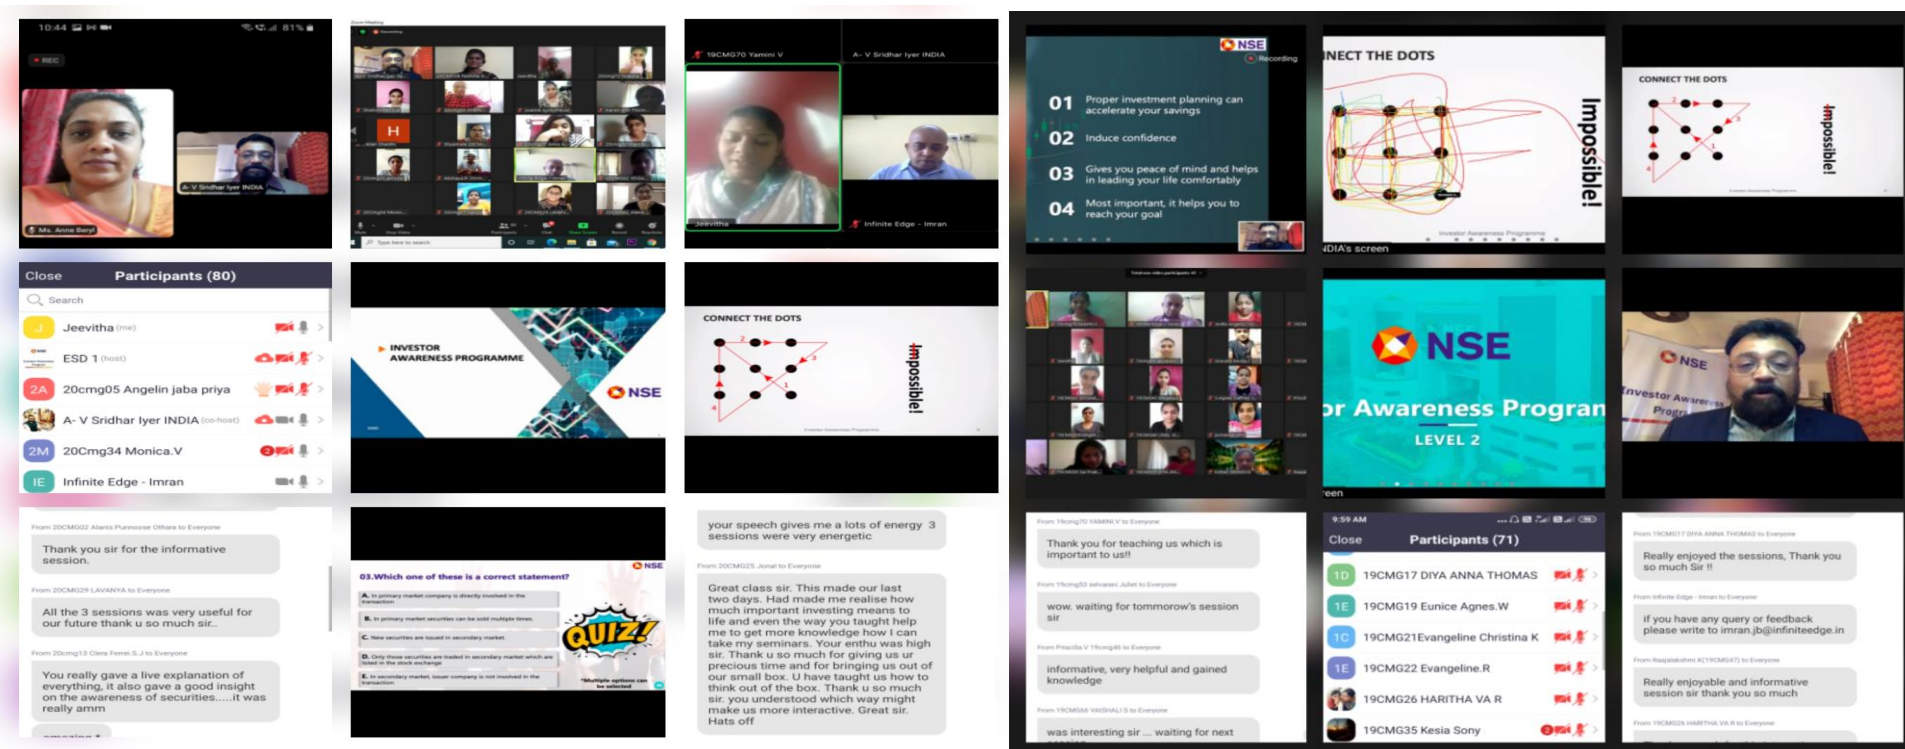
10:44 81%

REC

A- V Sridhar Iyer INDIA

Ms. Anne Beryl

19CMG70 Yamini V

A- V Sridhar Iyer INDIA

Jeevitha

Infinite Edge - Imran

Close Participants (80)

Search

Jeevitha (me)

ESD 1 (host)

20cmg05 Angelin jaba priya

A- V Sridhar Iyer INDIA (co-host)

20Cmg34 Monica.V

Infinite Edge - Imran

INVESTOR AWARENESS PROGRAMME

NSE

CONNECT THE DOTS

Impossible!

Thank you sir for the informative session.

All the 3 sessions was very useful for our future thank u so much sir..

You really gave a live explanation of everything, it also gave a good insight on the awareness of securities.....it was really amm

03.Which one of these is a correct statement?

QUIZ!

NSE

your speech gives me a lots of energy 3 sessions were very energetic

From 20CMG25 Jonal to Everyone

Great class sir. This made our last two days. Had made me realise how much important investing means to life and even the way you taught help me to get more knowledge how I can take my seminars. Your enthu was high sir. Thank u so much for giving us ur precious time and for bringing us out of our small box. U have taught us how to think out of the box. Thank u so much sir. you understood which way might make us more interactive. Great sir. Hats off

NSE

Recording

01 Proper investment planning can accelerate your savings

02 Induce confidence

03 Gives you peace of mind and helps in leading your life comfortably

04 Most important, it helps you to reach your goal

NECT THE DOTS

Impossible!

NDIA's screen

CONNECT THE DOTS

Impossible!

NSE

or Awareness Progran

LEVEL 2

een

NSE

Investor Awareness Progr

Thank you for teaching us which is important to us!!

wow. waiting for tommorow's session sir

informative, very helpful and gained knowledge

was interesting sir ... waiting for next

9:59 AM

Close Participants (71)

19CMG17 DIYA ANNA THOMAS

19CMG19 Eunice Agnes.W

19CMG21Evangeline Christina K

19CMG22 Evangeline.R

19CMG26 HARITHA VA R

19CMG35 Kesia Sony

Really enjoyed the sessions, Thank you so much Sir !!

if you have any query or feedback please write to imran.jb@infiniteedge.in

Really enjoyable and informative session sir thank you so much